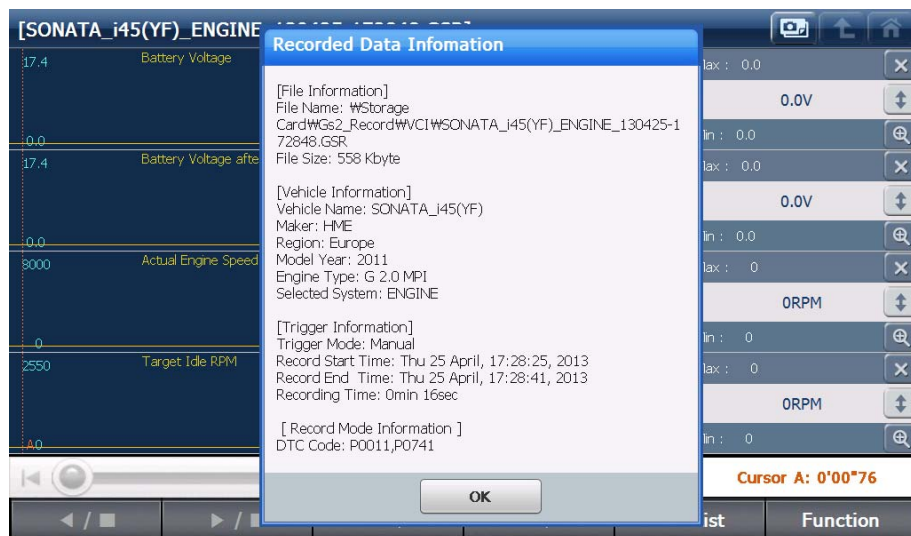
[SONATA_i45(YF)_ENGINE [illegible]

17.4
Battery Voltage
0.0
17.4
Battery Voltage afte
0.0
8000
Actual Engine Speed
0
2550
Target Idle RPM
40

Recorded Data Infomation

[File Information]
File Name: ₩Storage Card₩Gs2_Record₩VCI₩SONATA_i45(YF)_ENGINE_130425-172848.GSR
File Size: 558 Kbyte

[Vehicle Information]
Vehicle Name: SONATA_i45(YF)
Maker: HME
Region: Europe
Model Year: 2011
Engine Type: G 2.0 MPI
Selected System: ENGINE

[Trigger Information]
Trigger Mode: Manual
Record Start Time: Thu 25 April, 17:28:25, 2013
Record End Time: Thu 25 April, 17:28:41, 2013
Recording Time: 0min 16sec

[ Record Mode Information ]
DTC Code: P0011,P0741

OK

lax : 0.0
0.0V
lin : 0.0
lax : 0.0
0.0V
lin : 0.0
lax : 0
0RPM
lin : 0
lax : 0
0RPM
lin : 0

Cursor A: 0'00"76

◄ / ■
► / ■
ist
Function